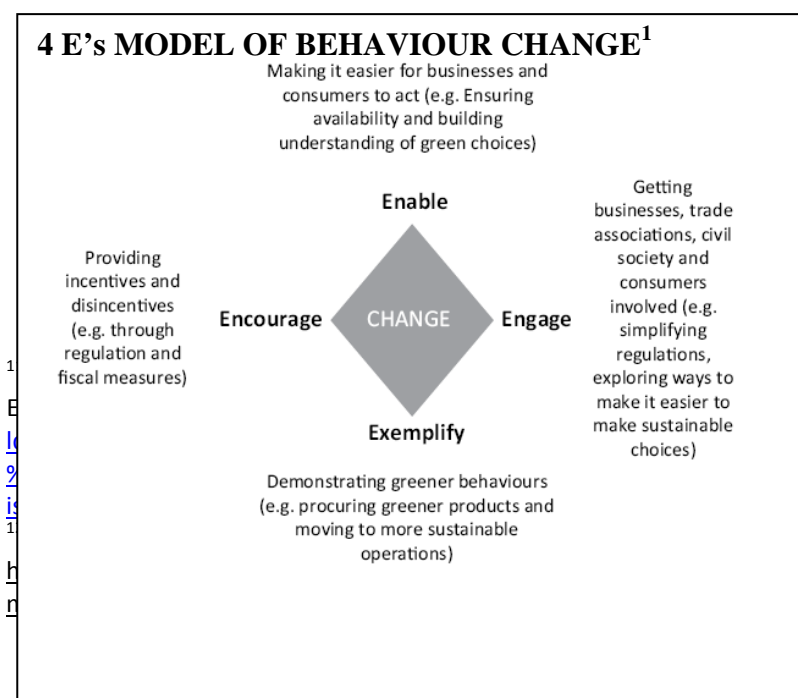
4 E's MODEL OF BEHAVIOUR CHANGE$^1$

Making it easier for businesses and consumers to act (e.g. Ensuring availability and building understanding of green choices)

Enable

Providing incentives and disincentives (e.g. through regulation and fiscal measures)

Encourage

CHANGE

Engage

Getting businesses, trade associations, civil society and consumers involved (e.g. simplifying regulations, exploring ways to make it easier to make sustainable choices)

Exemplify

Demonstrating greener behaviours (e.g. procuring greener products and moving to more sustainable operations)

1

E

l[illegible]

%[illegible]

is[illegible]

1

h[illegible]

n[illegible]